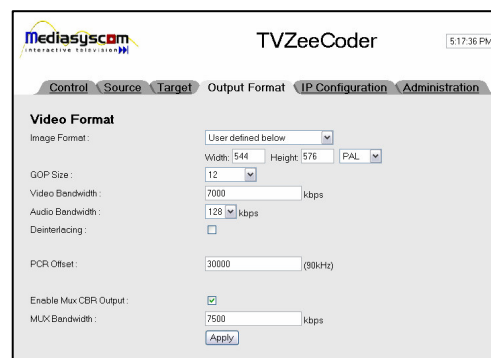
Mediasyscom
interactive television

TVZeeCoder

5:17:36 PM

Control Source Target Output Format IP Configuration Administration

Video Format

Image Format : User defined below

Width: 544 Height: 576 PAL

GOP Size : 12

Video Bandwidth : 7000 kbps

Audio Bandwidth : 128 kbps

Deinterlacing :

PCR Offset : 30000 (90kHz)

Enable Mux CBR Output :

MUX Bandwidth : 7500 kbps

Apply